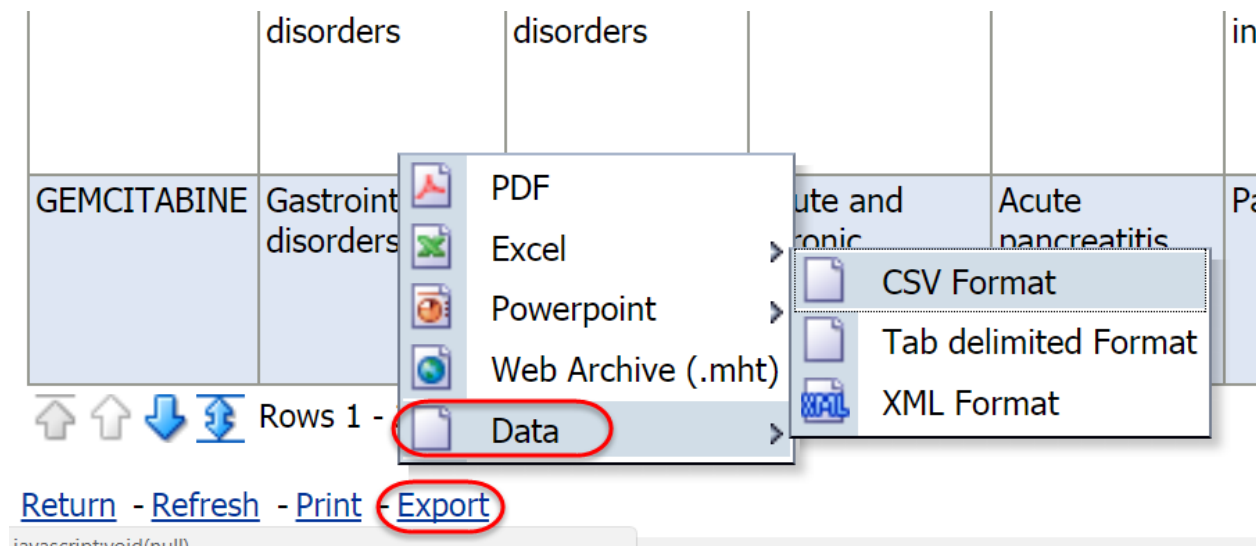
| | disorders | disorders | | | in |
|---|---|---|---|---|---|
| GEMCITABINE | Gastroint disorders | | ute and ronic | Acute pancreatitis | Pa |

PDF
Excel
Powerpoint
Web Archive (.mht)
Data

CSV Format
Tab delimited Format
XML Format

Rows 1 -

Return - Refresh - Print - Export

javascript:void(null)